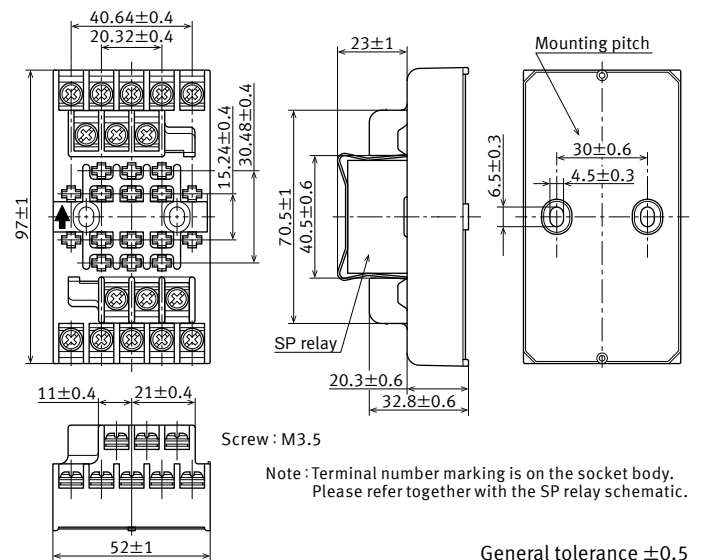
40.64±0.4

20.32±0.4

15.24±0.4

30.48±0.4

97±1

23±1

70.5±1

40.5±0.6

SP relay

20.3±0.6

32.8±0.6

Mounting pitch

6.5±0.3

30±0.6

4.5±0.3

11±0.4

21±0.4

Screw : M3.5

52±1

Note : Terminal number marking is on the socket body. Please refer together with the SP relay schematic.

General tolerance ±0.5